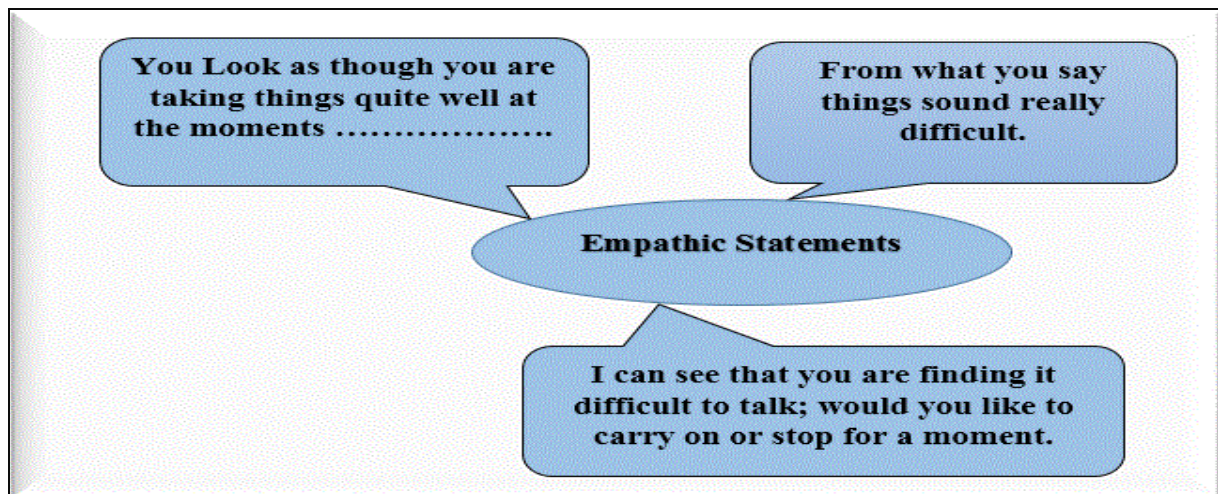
You Look as though you are taking things quite well at the moments ……………….

From what you say things sound really difficult.

Empathic Statements

I can see that you are finding it difficult to talk; would you like to carry on or stop for a moment.